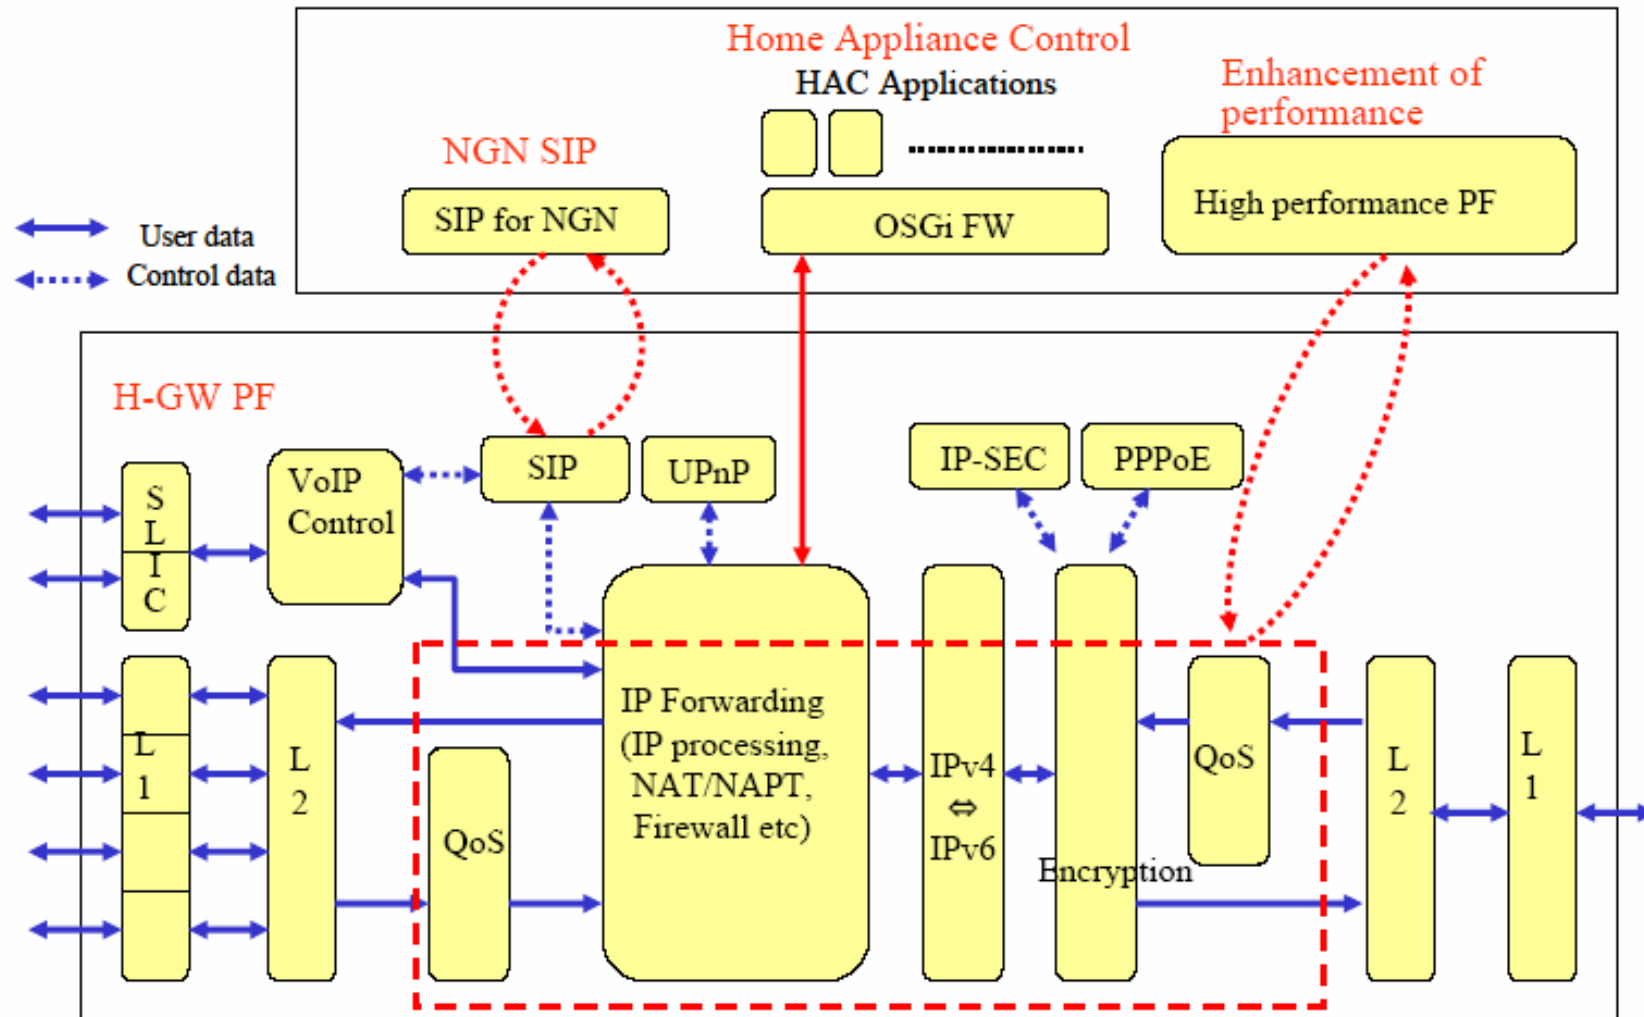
Home Appliance Control
HAC Applications
Enhancement of performance
NGN SIP
SIP for NGN
OSGi FW
High performance PF
User data
Control data
H-GW PF
S L I C
VoIP Control
SIP
UPnP
IP-SEC
PPPoE
L 1
L 2
QoS
IP Forwarding (IP processing, NAT/NAPT, Firewall etc)
IPv4 ⇔ IPv6
Encryption
QoS
L 2
L 1